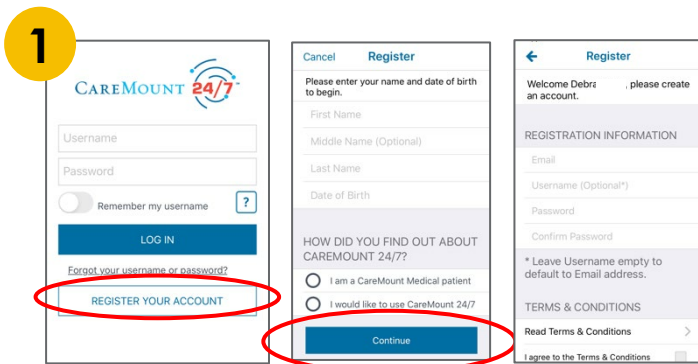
1

CareMount 24/7

Username

Password

Remember my username

?

LOG IN

Forgot your username or password?

REGISTER YOUR ACCOUNT

Cancel Register

Please enter your name and date of birth to begin.

First Name

Middle Name (Optional)

Last Name

Date of Birth

HOW DID YOU FIND OUT ABOUT CAREMOUNT 24/7?

I am a CareMount Medical patient

I would like to use CareMount 24/7

Continue

Register

Welcome Debra , please create an account.

REGISTRATION INFORMATION

Email

Username (Optional*)

Password

Confirm Password

* Leave Username empty to default to Email address.

TERMS & CONDITIONS

Read Terms & Conditions

I agree to the Terms & Conditions